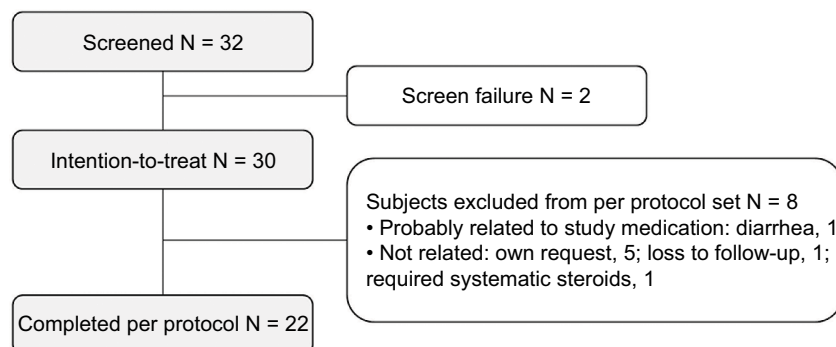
Screened N = 32

Screen failure N = 2

Intention-to-treat N = 30

Subjects excluded from per protocol set N = 8
• Probably related to study medication: diarrhea, 1
• Not related: own request, 5; loss to follow-up, 1; required systematic steroids, 1

Completed per protocol N = 22